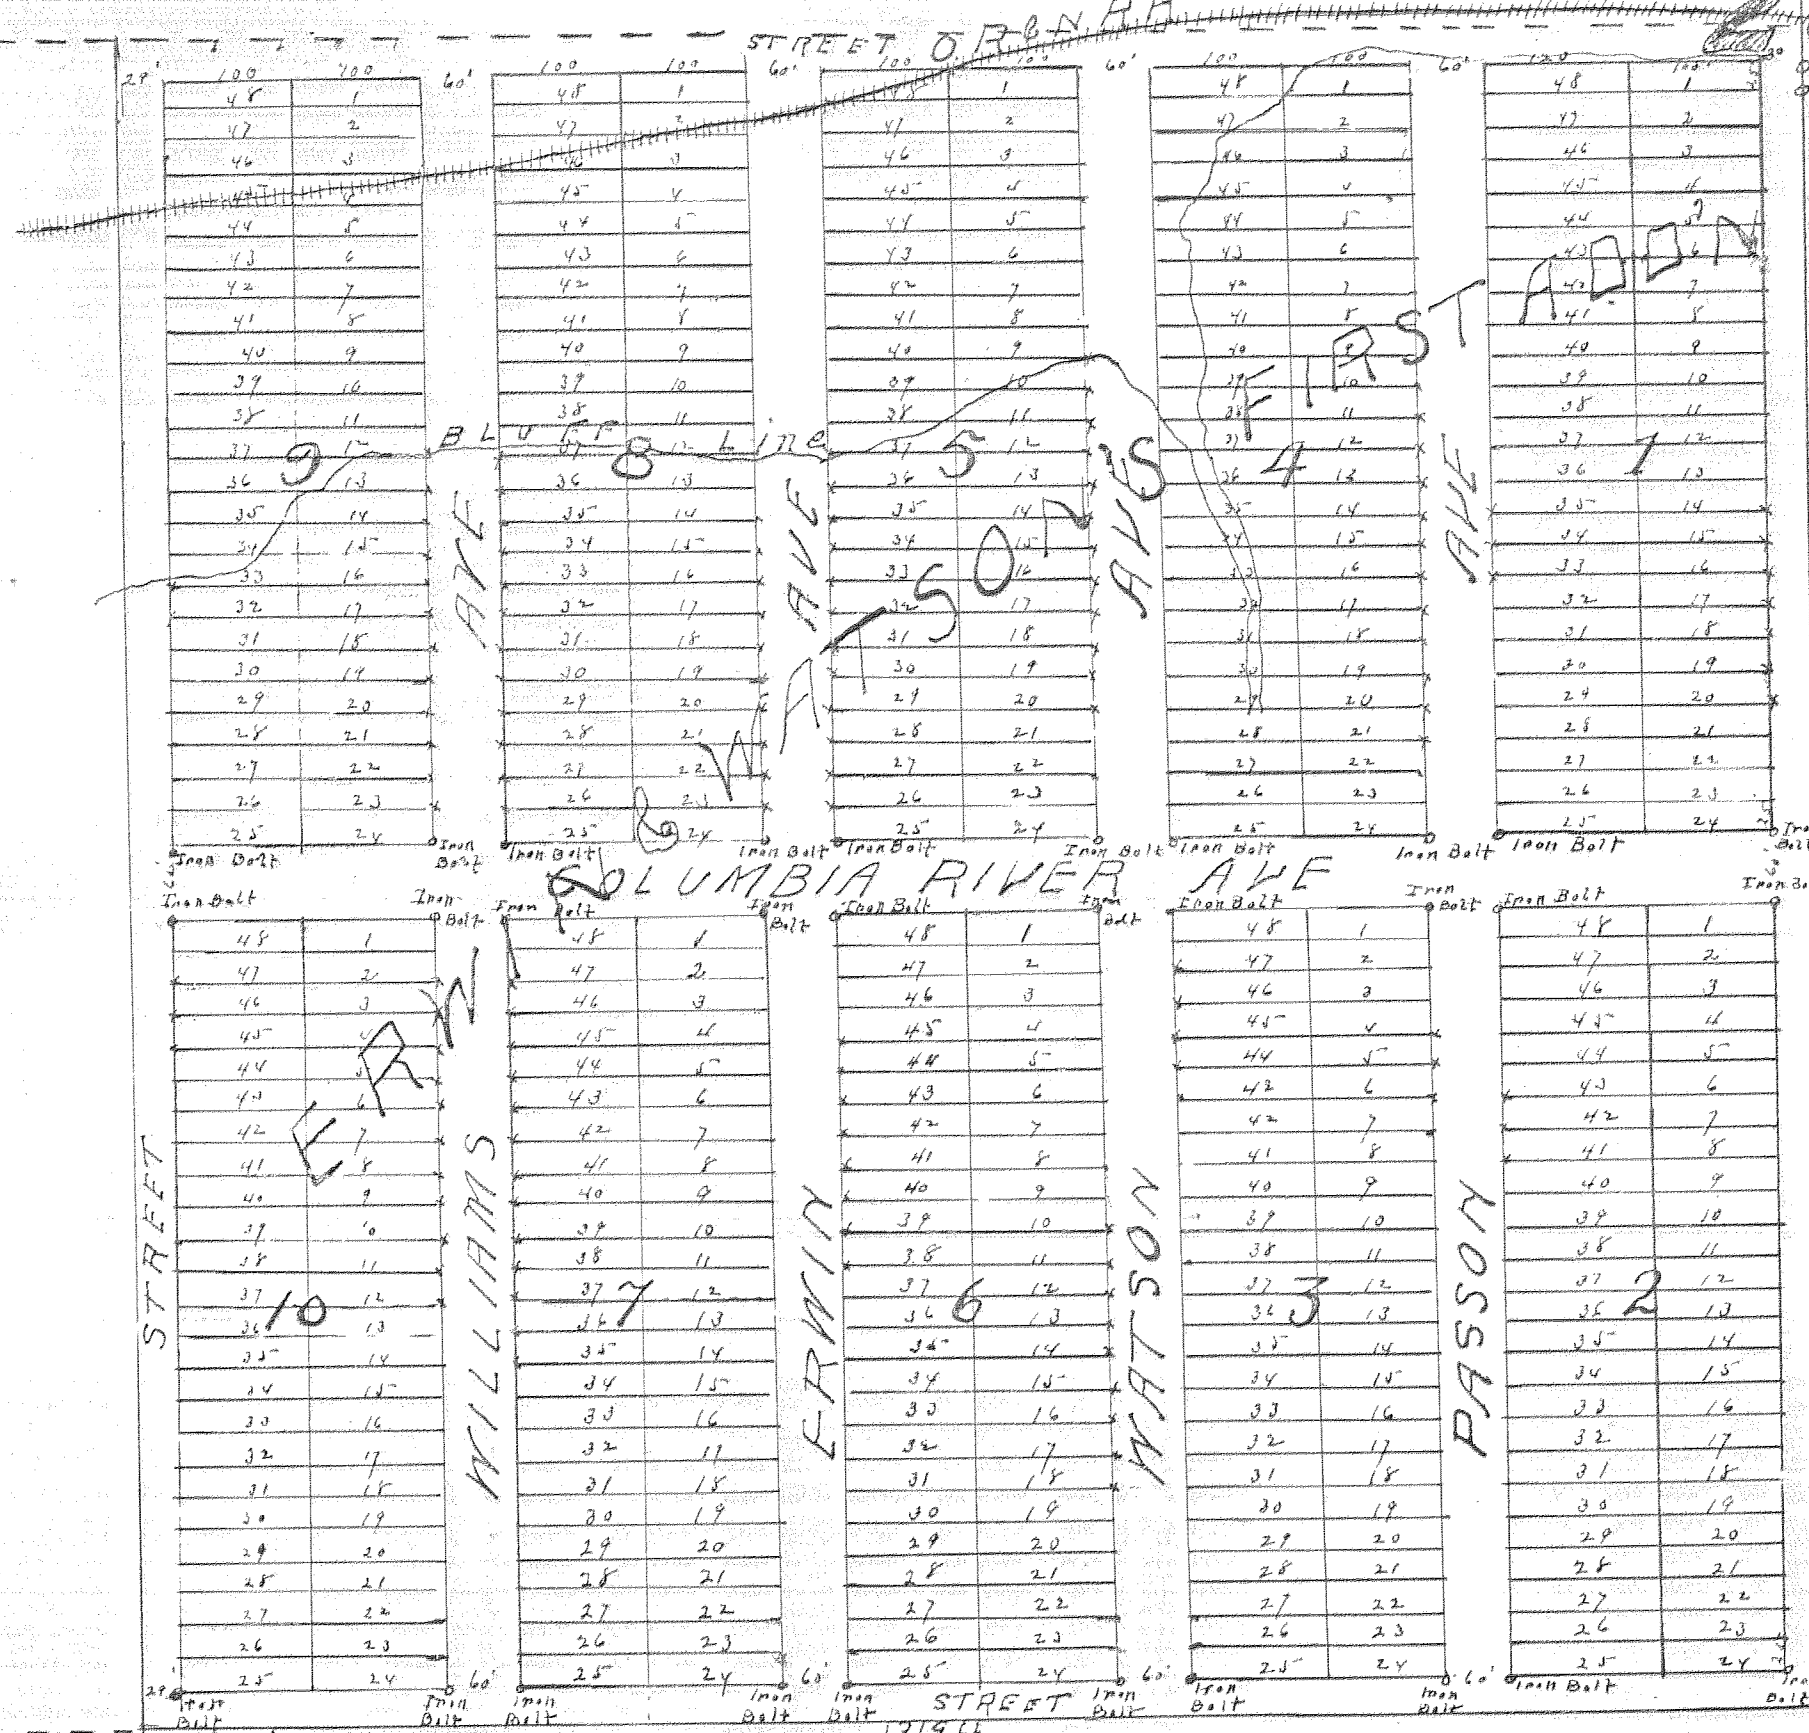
STREET ORCHARD

28' 100 100 60' 100 100 60' 100 100 60' 100 100 60' 120 120

| 48 | 1 |
|---|---|
| 47 | 2 |
| 46 | 3 |
| 45 | 4 |
| 44 | 5 |
| 43 | 6 |
| 42 | 7 |
| 41 | 8 |
| 40 | 9 |
| 39 | 10 |
| 38 | 11 |
| 37 | 12 |
| 36 | 13 |
| 35 | 14 |
| 34 | 15 |
| 33 | 16 |
| 32 | 17 |
| 31 | 18 |
| 30 | 19 |
| 29 | 20 |
| 28 | 21 |
| 27 | 22 |
| 26 | 23 |
| 25 | 24 |

BLUFF Line

9 8 5 4 1

AVE AVE AVE AVE

WATSON'S FIRST ADD'N

Iron Bolt Iron Bolt Iron Bolt Iron Bolt Iron Bolt Iron Bolt Iron Bolt Iron Bolt Iron Bolt Iron Bolt

COLUMBIA RIVER AVE

Iron Bolt Iron Bolt Iron Bolt Iron Bolt Iron Bolt Iron Bolt Iron Bolt Iron Bolt Iron Bolt Iron Bolt

| 48 | 1 |
|---|---|
| 47 | 2 |
| 46 | 3 |
| 45 | 4 |
| 44 | 5 |
| 43 | 6 |
| 42 | 7 |
| 41 | 8 |
| 40 | 9 |
| 39 | 10 |
| 38 | 11 |
| 37 | 12 |
| 36 | 13 |
| 35 | 14 |
| 34 | 15 |
| 33 | 16 |
| 32 | 17 |
| 31 | 18 |
| 30 | 19 |
| 29 | 20 |
| 28 | 21 |
| 27 | 22 |
| 26 | 23 |
| 25 | 24 |

ERWIN

STREET 10 WILLIAMS 7 ERWIN 6 WATSON 3 PASSON 2

28 60' 60' 60' 60'

Iron Bolt Iron Bolt Iron Bolt Iron Bolt Iron Bolt STREET Iron Bolt Iron Bolt Iron Bolt Iron Bolt Iron Bolt

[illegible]